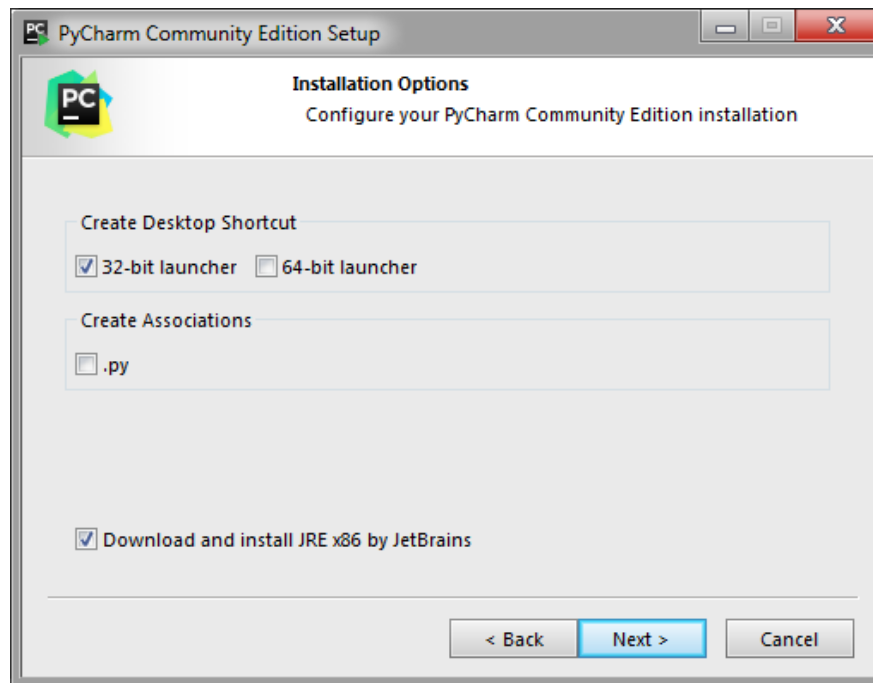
PC PyCharm Community Edition Setup

PC

Installation Options
Configure your PyCharm Community Edition installation

Create Desktop Shortcut
☑ 32-bit launcher ☐ 64-bit launcher

Create Associations
☐ .py

☑ Download and install JRE x86 by JetBrains

< Back | Next > | Cancel